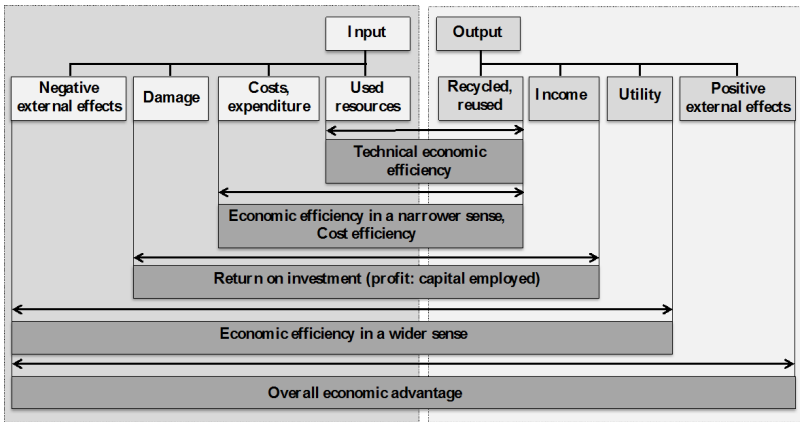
Input

Output

Negative external effects

Damage

Costs, expenditure

Used resources

Recycled, reused

Income

Utility

Positive external effects

Technical economic efficiency

Economic efficiency in a narrower sense, Cost efficiency

Return on investment (profit: capital employed)

Economic efficiency in a wider sense

Overall economic advantage